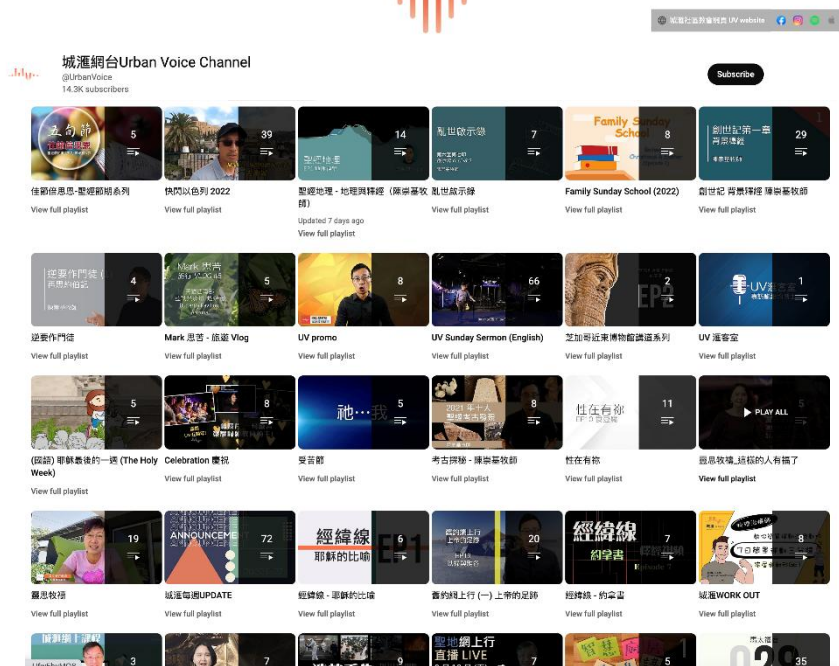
城滙社區教會網頁 UV website

城滙網台Urban Voice Channel
@UrbanVoice
14.3K subscribers

Subscribe

5
佳節信息恩-聖經節期系列
View full playlist

39
快閃以色列 2022
View full playlist

14
聖經地理 - 地理與釋經（陳崇基牧師）
Updated 7 days ago
View full playlist

7
亂世啟示錄
View full playlist

8
Family Sunday School (2022)
View full playlist

29
創世記 背景釋經 陳崇基牧師
View full playlist

4
逆要作門徒
View full playlist

5
Mark 思言 - 旅遊 Vlog
View full playlist

8
UV promo
View full playlist

66
UV Sunday Sermon (English)
View full playlist

2
芝加哥近東博物館講道系列
View full playlist

1
UV 滙客室
View full playlist

5
(國語) 耶穌最後的一週 (The Holy Week)
View full playlist

8
Celebration 慶祝
View full playlist

5
受苦節
View full playlist

8
考古探秘 - 陳崇基牧師
View full playlist

11
性在有祢
View full playlist

PLAY ALL
靈思牧場_搞搞的人有福了
View full playlist

19
靈思牧場
View full playlist

72
城滙每週UPDATE
View full playlist

6
經緯線 - 耶穌的比喻
View full playlist

20
聖約網上行 (一) 上帝的足跡
View full playlist

7
經緯線 - 約拿書
View full playlist

8
城滙WORK OUT
View full playlist

3
7
9
聖地網上行 直播 LIVE
7
5
35